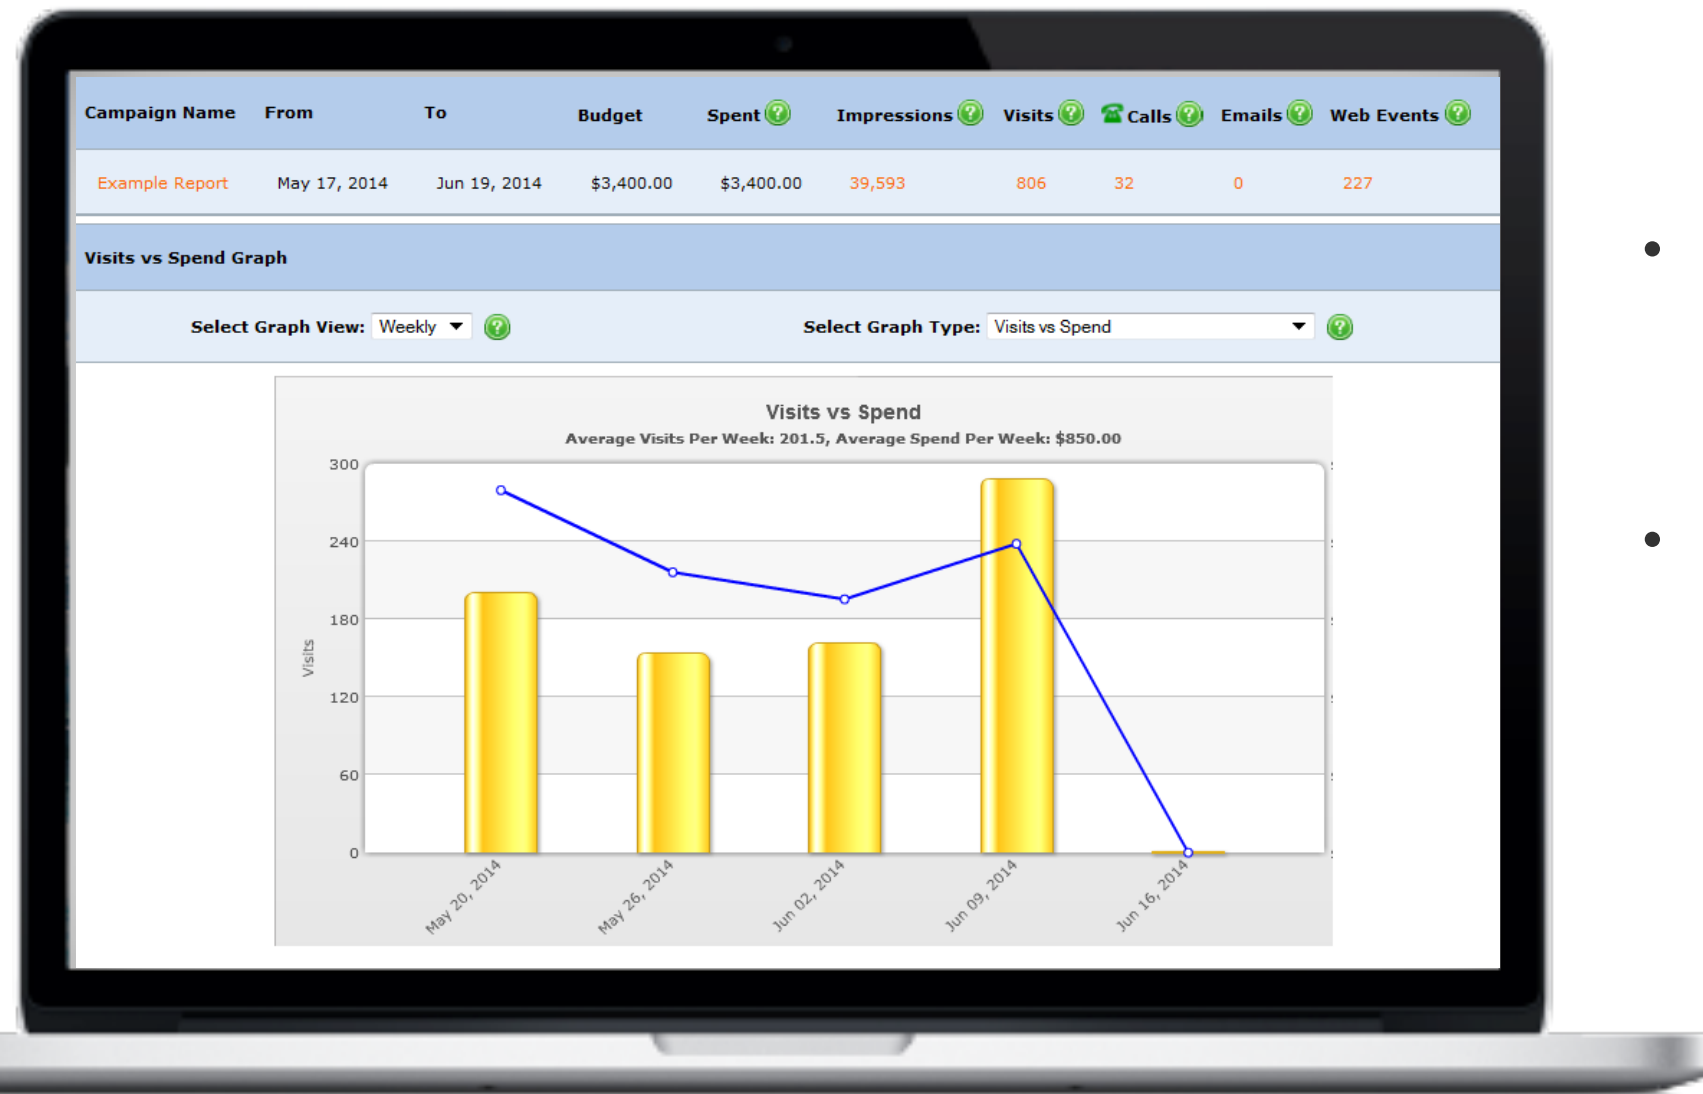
| Campaign Name | From | To | Budget | Spent | Impressions | Visits | Calls | Emails | Web Events |
|---|---|---|---|---|---|---|---|---|---|
| Example Report | May 17, 2014 | Jun 19, 2014 | $3,400.00 | $3,400.00 | 39,593 | 806 | 32 | 0 | 227 |

Visits vs Spend Graph

Select Graph View: Weekly

Select Graph Type: Visits vs Spend

Visits vs Spend

Average Visits Per Week: 201.5, Average Spend Per Week: $850.00

300
240
180
120
60
0

Visits

May 20, 2014
May 26, 2014
Jun 02, 2014
Jun 09, 2014
Jun 16, 2014